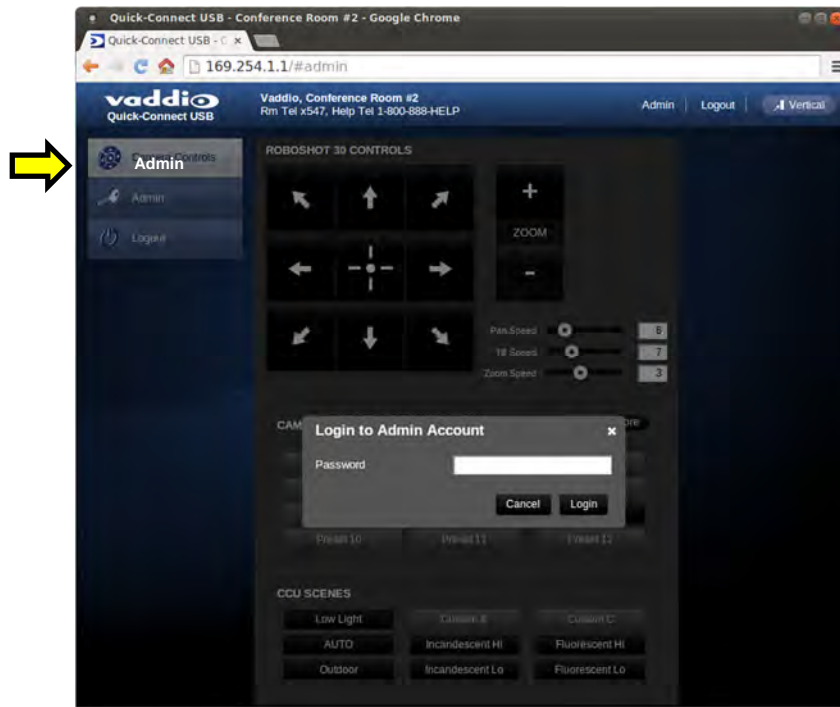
Quick-Connect USB - Conference Room #2 - Google Chrome

Quick-Connect USB - C ×

169.254.1.1/#admin

vaddio
Quick-Connect USB

Vaddio, Conference Room #2
Rm Tel x547, Help Tel 1-800-888-HELP

Admin | Logout | Vertical

Admin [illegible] Controls

Admin

Logout

ROBOSHOT 30 CONTROLS

+

ZOOM

-

Pan Speed 6

Tilt Speed 7

Zoom Speed 3

CAM

Login to Admin Account ×

Password

Cancel Login

Preset 10 Preset 11 Preset 12

CCU SCENES

| Low Light | Custom B | Custom C |
|---|---|---|
| AUTO | Incandescent Hi | Fluorescent Hi |
| Outdoor | Incandescent Lo | Fluorescent Lo |